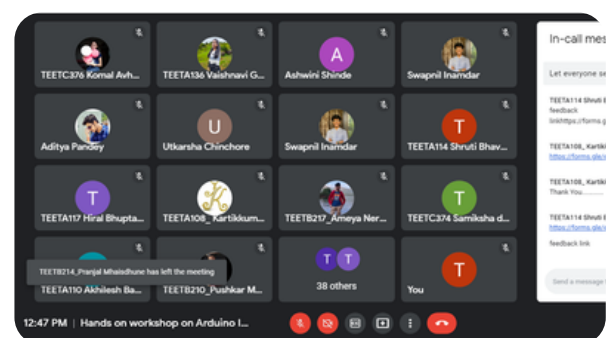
TEETC376 Komal Avh...
TEETA136 Vaishnavi G...
A
Ashwini Shinde
Swapnil Inamdar
Aditya Pandey
U
Utkarsha Chinchore
Swapnil Inamdar
T
TEETA114 Shruti Bhav...
T
TEETA117 Hiral Bhupta...
TEETA108_ Kartikkum...
TEETB217_Ameya Ner...
T
TEETC374 Samiksha d...
TEETB214_Pranjal Mhaisdhune has left the meeting
TEETA110 Akhilesh Ba...
TEETB210_Pushkar M...
T T
38 others
T
You

In-call mes
Let everyone se
TEETA114 Shruti B
feedback
linkhttps://forms.g
TEETA108_ Kartik
https://forms.gle/
TEETA108_ Kartik
Thank You.........
TEETA114 Shruti B
https://forms.gle/
feedback link
Send a message

12:47 PM | Hands on workshop on Arduino I...